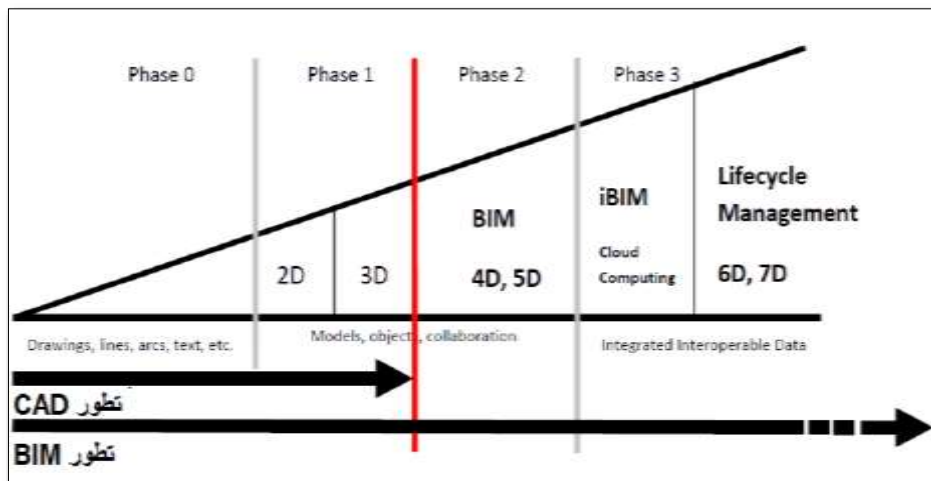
Phase 0

Phase 1

Phase 2

Phase 3

2D

3D

BIM

4D, 5D

iBIM

Cloud Computing

Lifecycle Management

6D, 7D

Drawings, lines, arcs, text, etc.

Models, objects, collaboration

Integrated Interoperable Data

تطور CAD

تطور BIM